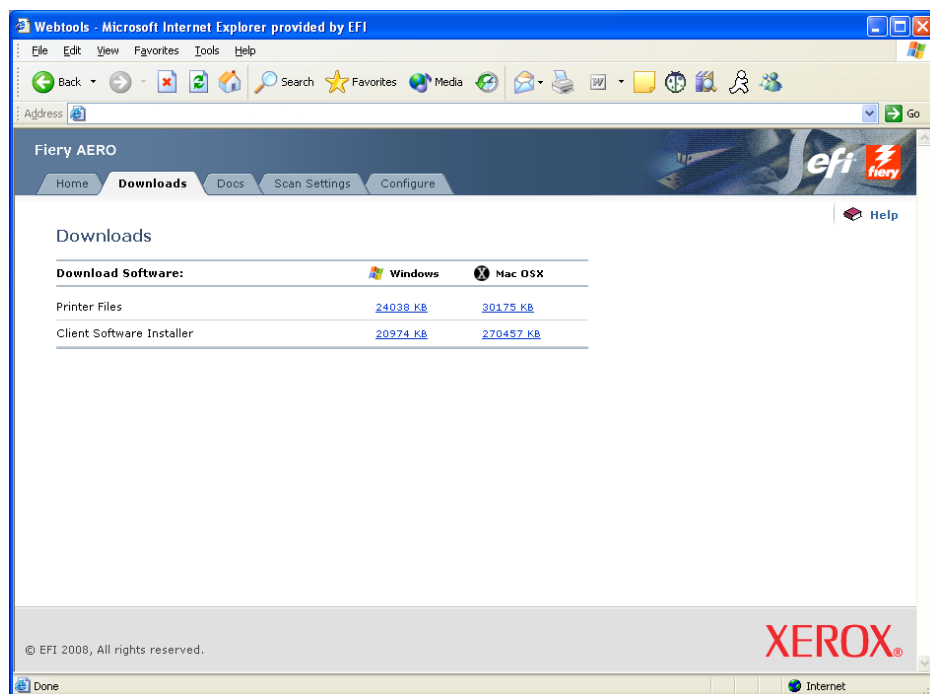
Webtools - Microsoft Internet Explorer provided by EFI

File Edit View Favorites Tools Help

Back Search Favorites Media

Address Go

Fiery AERO

efi fiery

Home Downloads Docs Scan Settings Configure

Help

Downloads

| Download Software: | Windows | Mac OSX |
|---|---|---|
| Printer Files | 24038 KB | 30175 KB |
| Client Software Installer | 20974 KB | 270457 KB |

© EFI 2008, All rights reserved.

XEROX®

Done

Internet